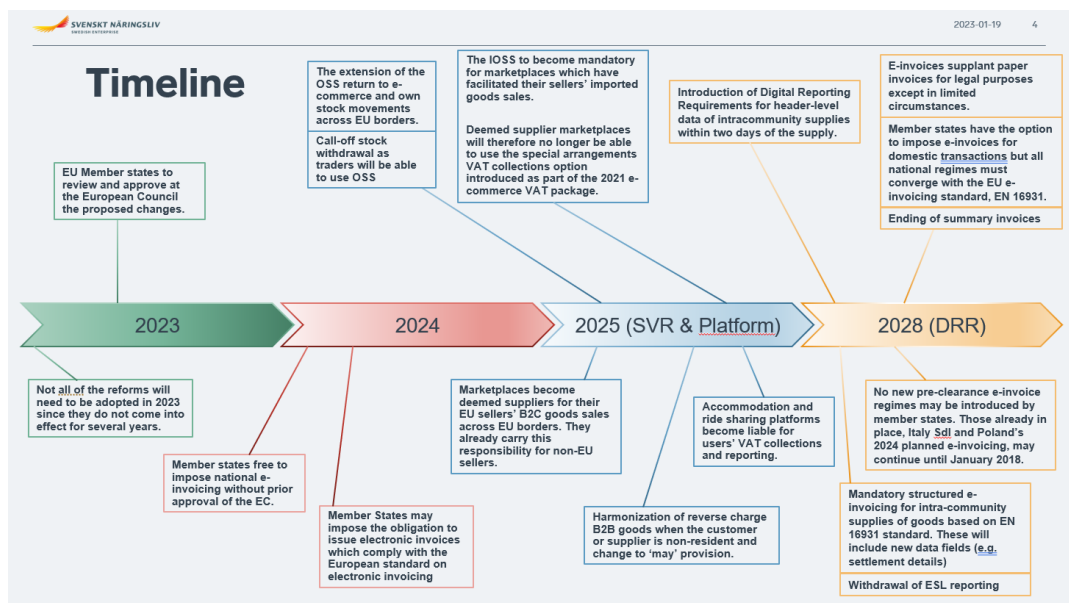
SVENSKT NÄRINGSLIV
SWEDISH ENTERPRISE

2023-01-19 4

Timeline

EU Member states to review and approve at the European Council the proposed changes.

The extension of the OSS return to e-commerce and own stock movements across EU borders.

Call-off stock withdrawal as traders will be able to use OSS

The IOSS to become mandatory for marketplaces which have facilitated their sellers' imported goods sales.

Deemed supplier marketplaces will therefore no longer be able to use the special arrangements VAT collections option introduced as part of the 2021 e-commerce VAT package.

Introduction of Digital Reporting Requirements for header-level data of intracommunity supplies within two days of the supply.

E-invoices supplant paper invoices for legal purposes except in limited circumstances.

Member states have the option to impose e-invoices for domestic transactions but all national regimes must converge with the EU e-invoicing standard, EN 16931.

Ending of summary invoices

2023

2024

2025 (SVR & Platform)

2028 (DRR)

Not all of the reforms will need to be adopted in 2023 since they do not come into effect for several years.

Member states free to impose national e-invoicing without prior approval of the EC.

Member States may impose the obligation to issue electronic invoices which comply with the European standard on electronic invoicing

Marketplaces become deemed suppliers for their EU sellers' B2C goods sales across EU borders. They already carry this responsibility for non-EU sellers.

Harmonization of reverse charge B2B goods when the customer or supplier is non-resident and change to 'may' provision.

Accommodation and ride sharing platforms become liable for users' VAT collections and reporting.

No new pre-clearance e-invoice regimes may be introduced by member states. Those already in place, Italy SdI and Poland's 2024 planned e-invoicing, may continue until January 2018.

Mandatory structured e-invoicing for intra-community supplies of goods based on EN 16931 standard. These will include new data fields (e.g. settlement details)

Withdrawal of ESL reporting